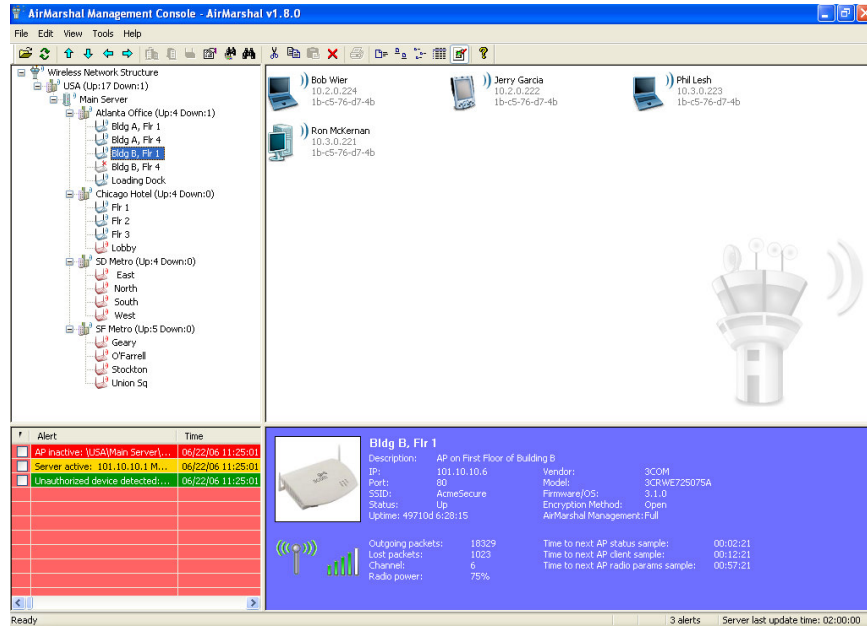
AirMarshal Management Console - AirMarshal v1.8.0

File Edit View Tools Help

Wireless Network Structure
USA (Up:17 Down:1)
Main Server
Atlanta Office (Up:4 Down:1)
Bldg A, Flr 1
Bldg A, Flr 4
Bldg B, Flr 1
Bldg B, Flr 4
Loading Dock
Chicago Hotel (Up:4 Down:0)
Flr 1
Flr 2
Flr 3
Lobby
SD Metro (Up:4 Down:0)
East
North
South
West
SF Metro (Up:5 Down:0)
Geary
O'Farrell
Stockton
Union Sq

Bob Wier
10.2.0.224
1b-c5-76-d7-4b

Jerry Garcia
10.2.0.222
1b-c5-76-d7-4b

Phil Lesh
10.3.0.223
1b-c5-76-d7-4b

Ron McKernan
10.3.0.221
1b-c5-76-d7-4b

| | Alert | Time |
|---|---|---|
| | AP inactive: \USA\Main Server\... | 06/22/06 11:25:01 |
| | Server active: 101.10.10.1 M... | 06/22/06 11:25:01 |
| | Unauthorized device detected:... | 06/22/06 11:25:01 |

Bldg B, Flr 1
Description: AP on First Floor of Building B
IP: 101.10.10.6
Port: 80
SSID: AcmeSecure
Status: Up
Uptime: 49710d 6:28:15
Vendor: 3COM
Model: 3CRWE725075A
Firmware/OS: 3.1.0
Encryption Method: Open
AirMarshal Management: Full

Outgoing packets: 18329
Lost packets: 1023
Channel: 6
Radio power: 75%
Time to next AP status sample: 00:02:21
Time to next AP client sample: 00:12:21
Time to next AP radio params sample: 00:57:21

Ready
3 alerts
Server last update time: 02:00:00